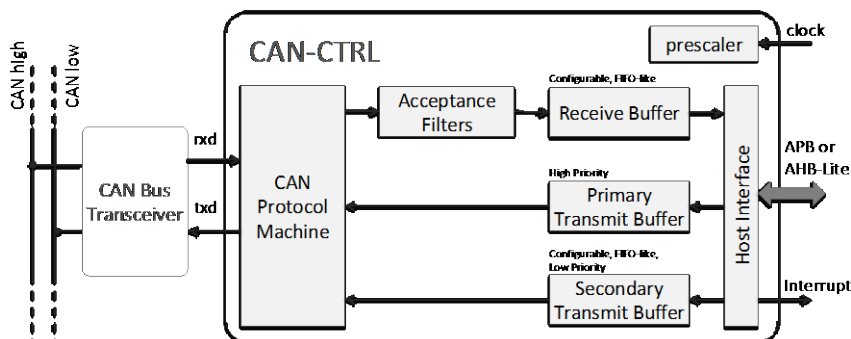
CAN high
CAN low

CAN Bus Transceiver

rxd
txd

CAN-CTRL

prescaler
clock

CAN Protocol Machine

Acceptance Filters

Configurable, FIFO-like
Receive Buffer

High Priority
Primary Transmit Buffer

Configurable, FIFO-like, Low Priority
Secondary Transmit Buffer

Host Interface

APB or AHB-Lite

Interrupt